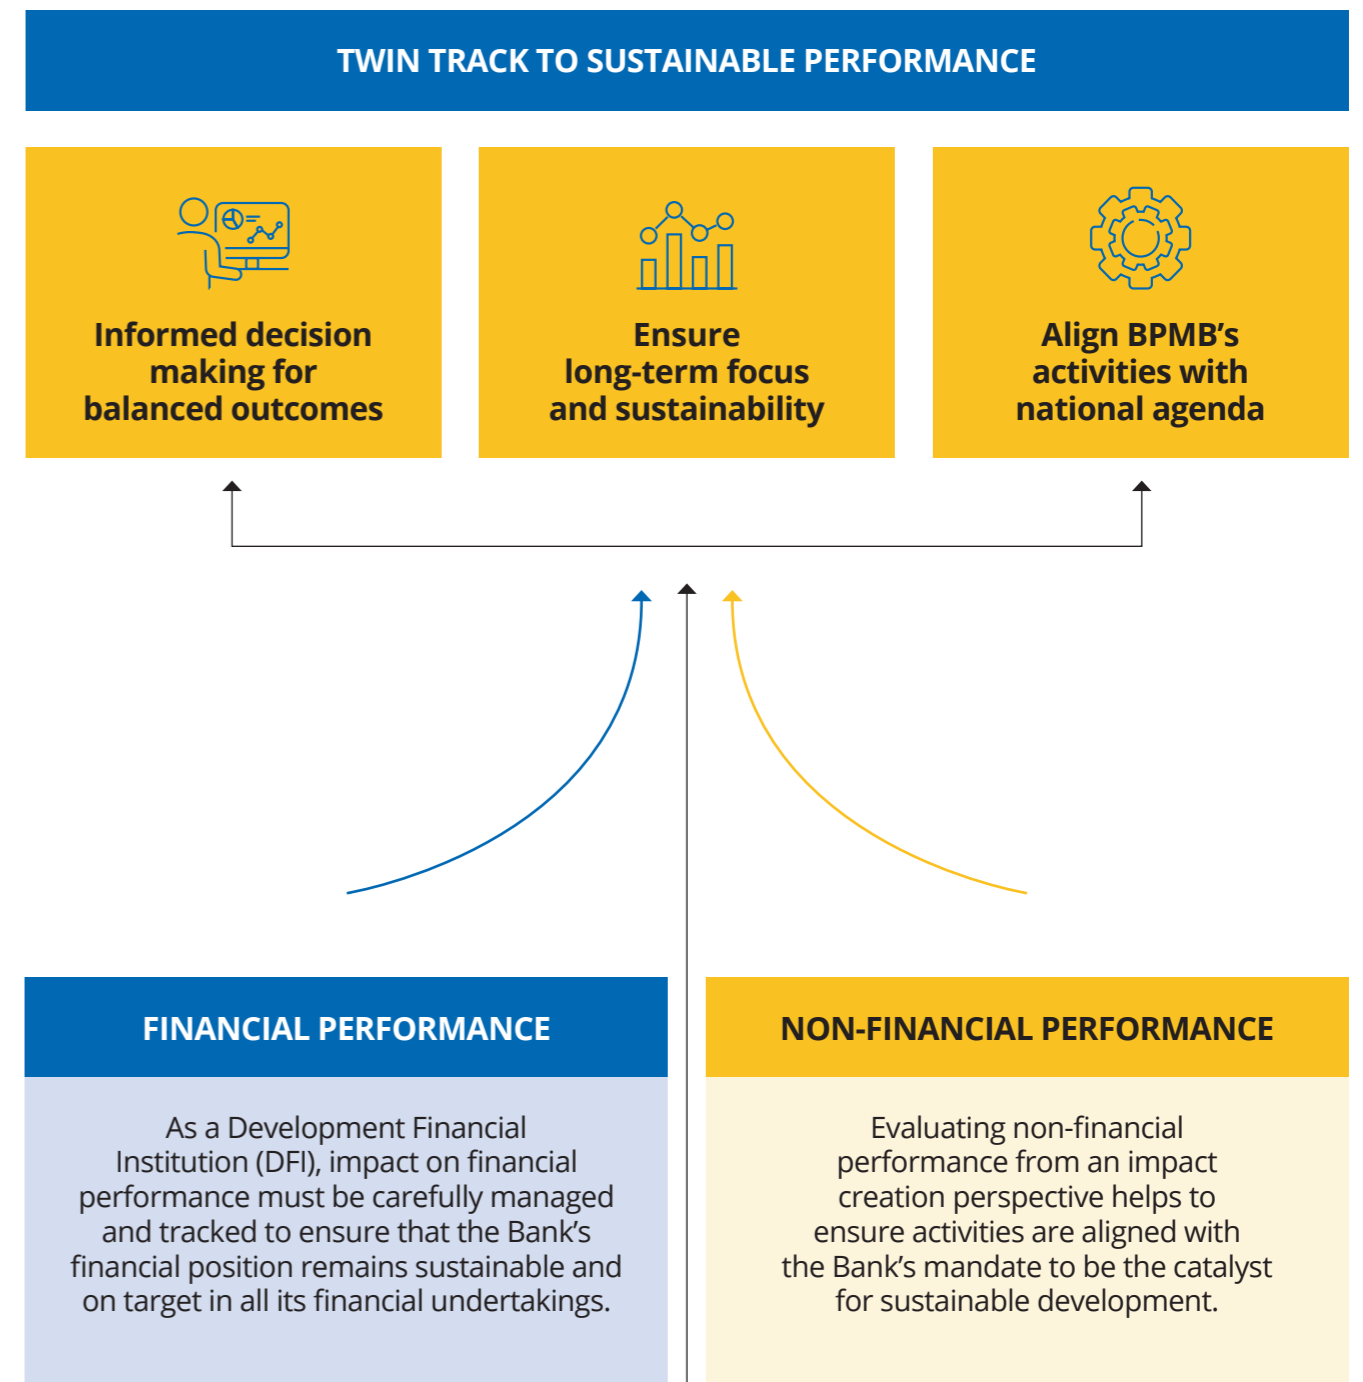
TWIN TRACK TO SUSTAINABLE PERFORMANCE

Informed decision making for balanced outcomes

Ensure long-term focus and sustainability

Align BPMB's activities with national agenda

FINANCIAL PERFORMANCE

As a Development Financial Institution (DFI), impact on financial performance must be carefully managed and tracked to ensure that the Bank's financial position remains sustainable and on target in all its financial undertakings.

NON-FINANCIAL PERFORMANCE

Evaluating non-financial performance from an impact creation perspective helps to ensure activities are aligned with the Bank's mandate to be the catalyst for sustainable development.